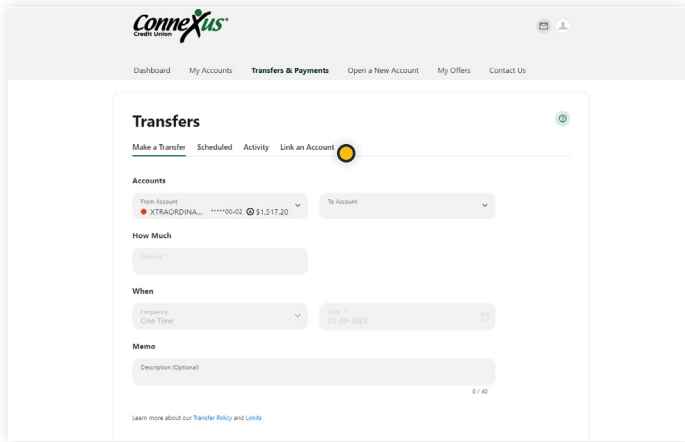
ConneXus®
Credit Union

Dashboard My Accounts Transfers & Payments Open a New Account My Offers Contact Us

Transfers

Make a Transfer Scheduled Activity Link an Account

Accounts

From Account
XTRAORDINA... *****00-02 $1,517.20

To Account

How Much

Amount *

When

Frequency
One Time

Date *
01-09-2023

Memo

Description (Optional)

0 / 40

Learn more about our Transfer Policy and Limits